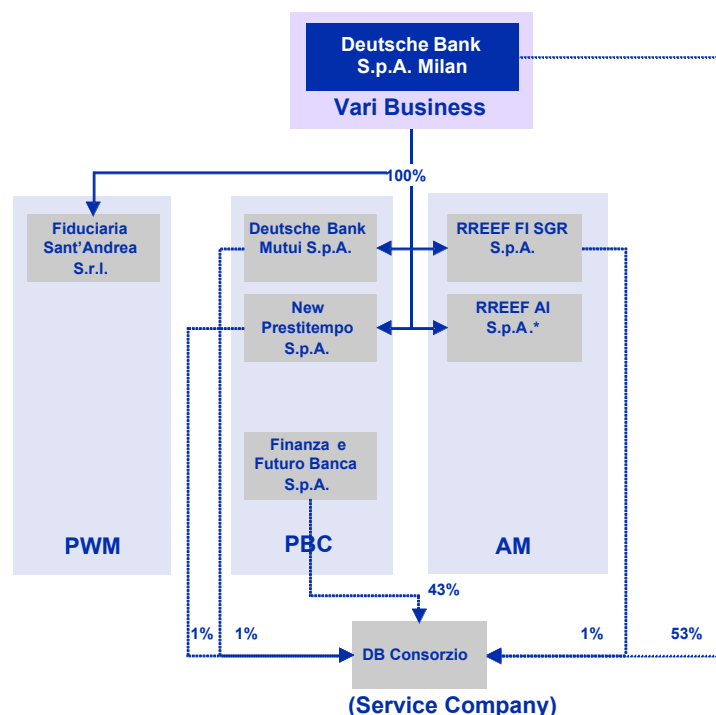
Deutsche Bank S.p.A. Milan

Vari Business

100%

Fiduciaria Sant'Andrea S.r.l.

Deutsche Bank Mutui S.p.A.

New Prestitempo S.p.A.

Finanza e Futuro Banca S.p.A.

RREEF FI SGR S.p.A.

RREEF AI S.p.A.*

PWM

PBC

AM

43%

1%

1%

1%

53%

DB Consorzio

(Service Company)